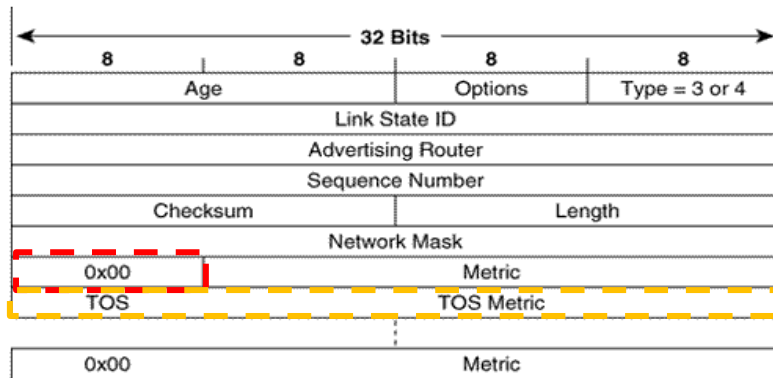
32 Bits

| 8 | 8 | 8 | 8 |
|---|---|---|---|
| Age | | Options | Type = 3 or 4 |
| Link State ID | | | |
| Advertising Router | | | |
| Sequence Number | | | |
| Checksum | | Length | |
| Network Mask | | | |
| 0x00 | Metric | | |
| TOS | TOS Metric | | |
| 0x00 | Metric | | |